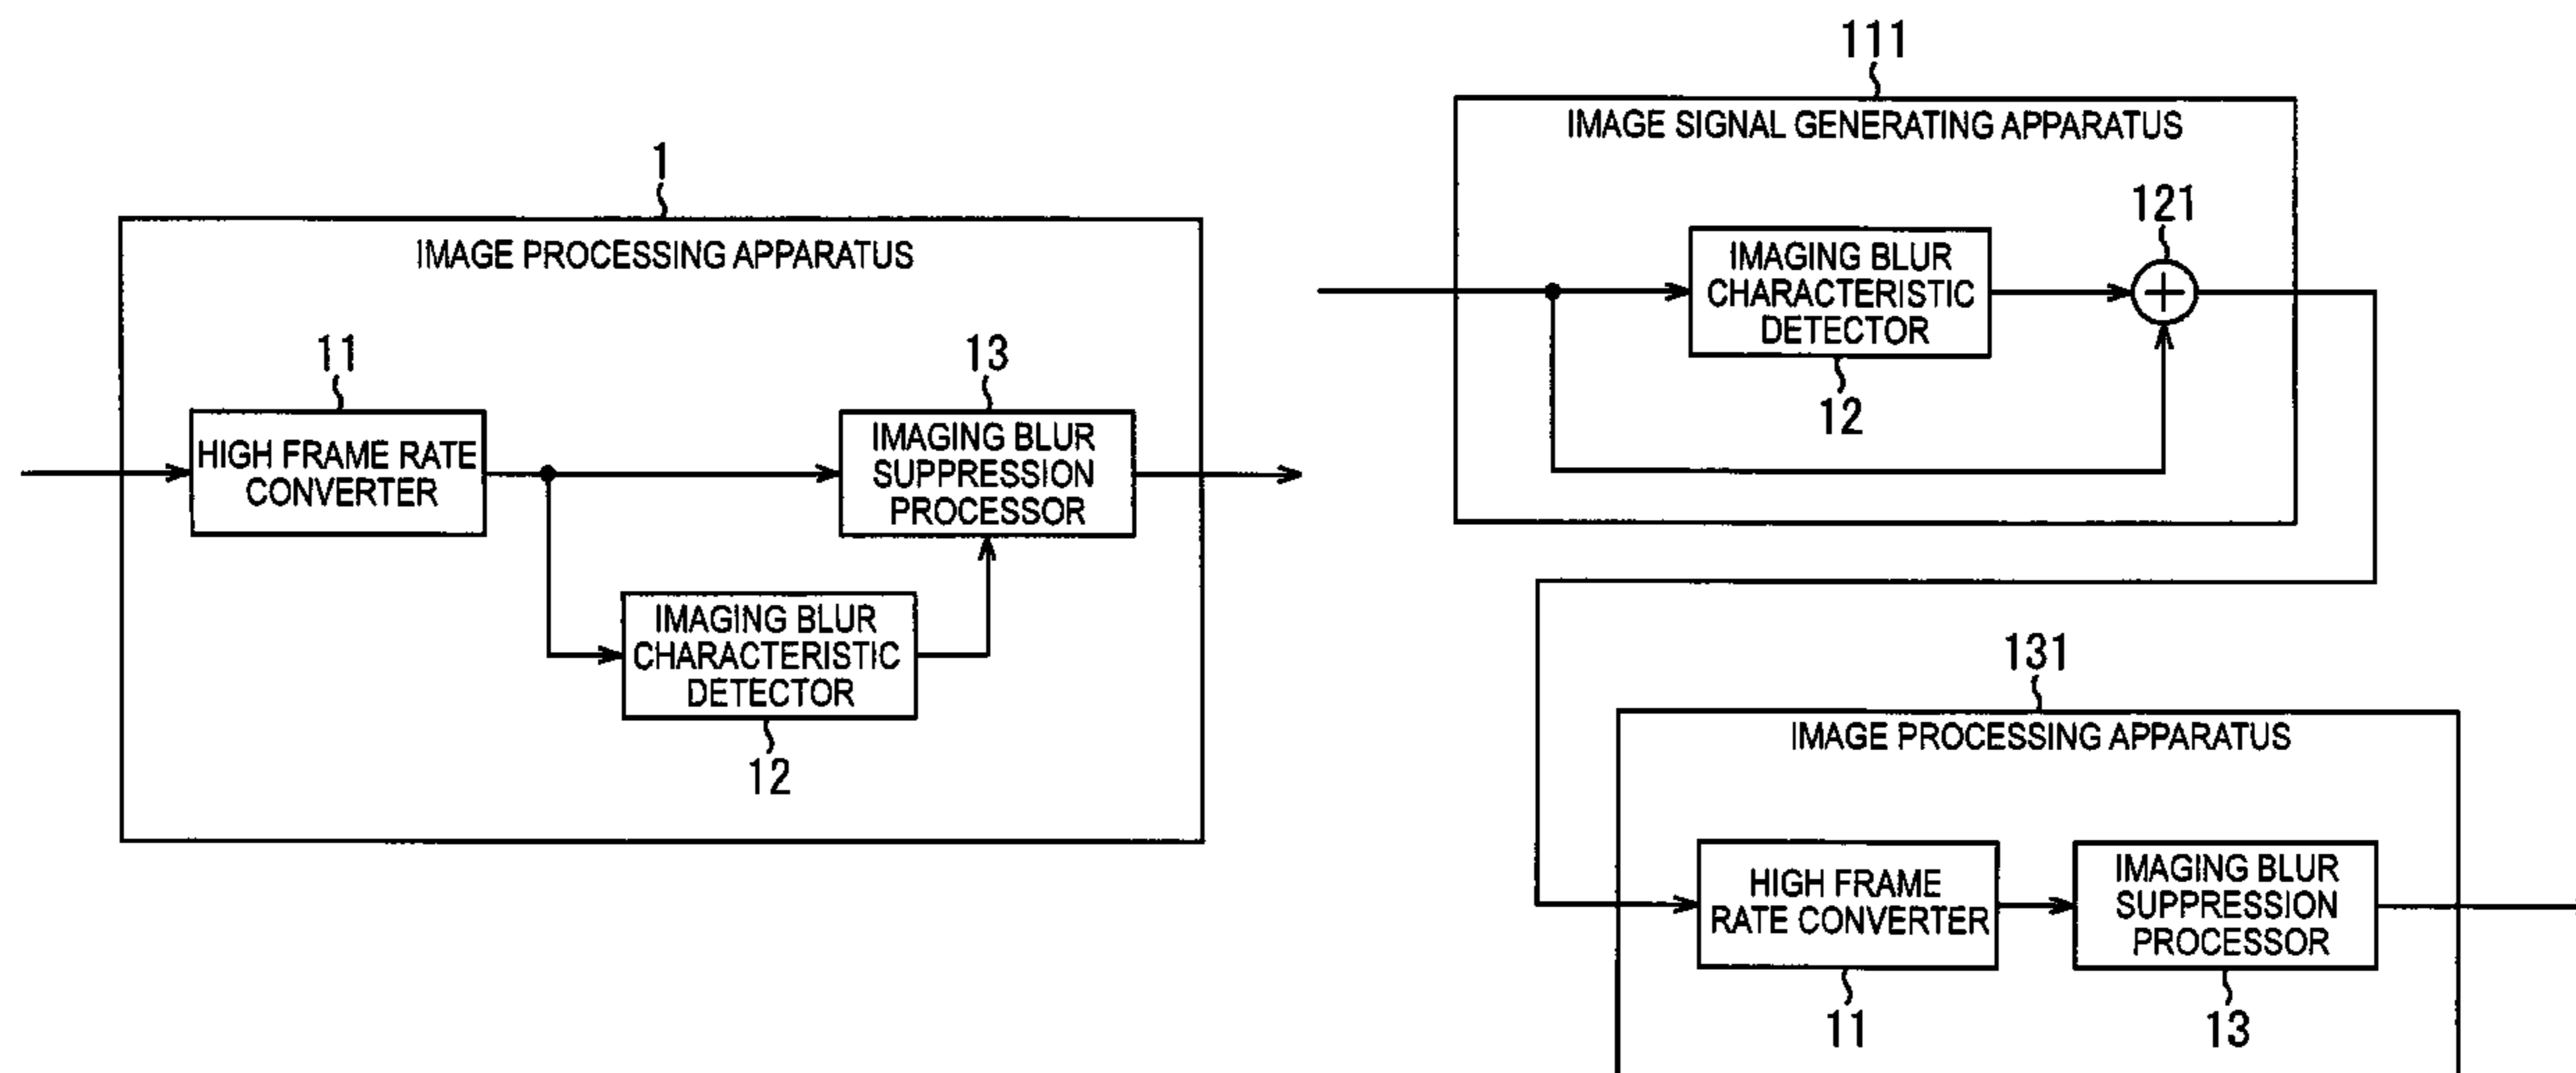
1

IMAGE PROCESSING APPARATUS

11

HIGH FRAME RATE CONVERTER

13

IMAGING BLUR SUPPRESSION PROCESSOR

IMAGING BLUR CHARACTERISTIC DETECTOR

12

111

IMAGE SIGNAL GENERATING APPARATUS

121

IMAGING BLUR CHARACTERISTIC DETECTOR

12

131

IMAGE PROCESSING APPARATUS

HIGH FRAME RATE CONVERTER

IMAGING BLUR SUPPRESSION PROCESSOR

11

13